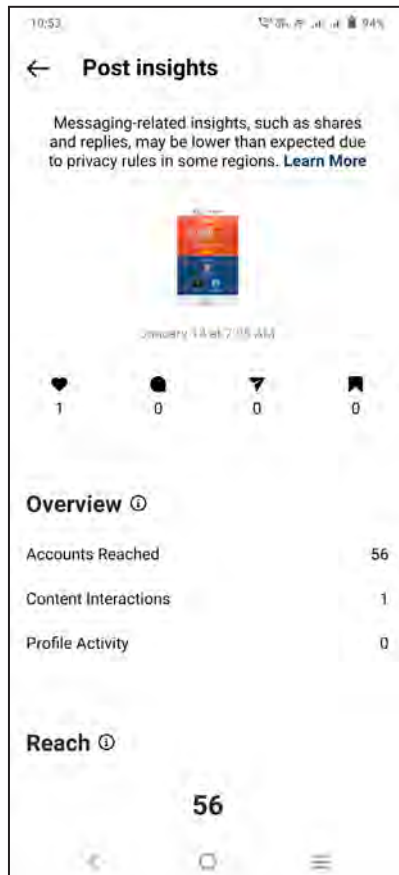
10:53 94%

← Post insights

Messaging-related insights, such as shares and replies, may be lower than expected due to privacy rules in some regions. Learn More

January 14 at 7:05 AM

1 0 0 0

Overview ⓘ

Accounts Reached 56

Content Interactions 1

Profile Activity 0

Reach ⓘ

56